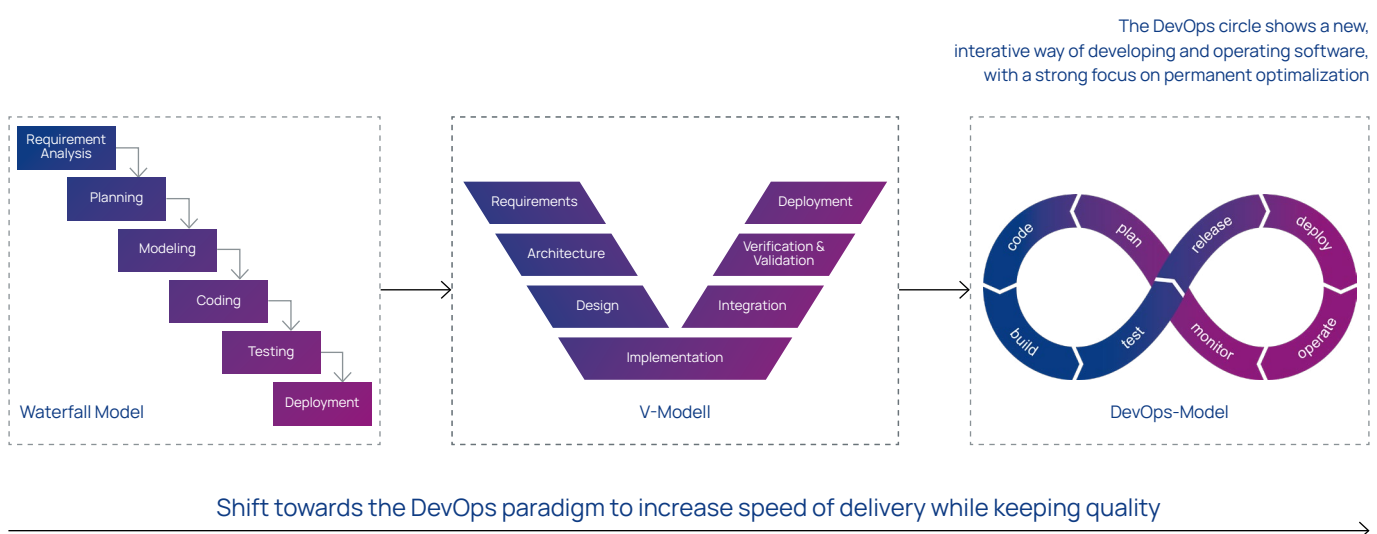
The DevOps circle shows a new, interative way of developing and operating software, with a strong focus on permanent optimalization

Requirement Analysis
Planning
Modeling
Coding
Testing
Deployment
Waterfall Model

Requirements
Architecture
Design
Implementation
Integration
Verification & Validation
Deployment
V-Modell

code
plan
release
deploy
operate
monitor
test
build
DevOps-Model

Shift towards the DevOps paradigm to increase speed of delivery while keeping quality